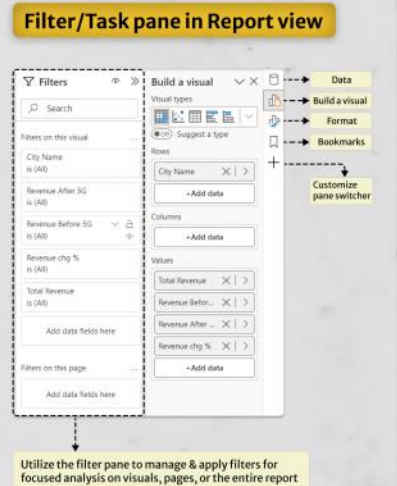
Filter/Task pane in Report view

Filters

Search

Filters on this visual

City Name
is (All)

Revenue After 5G
is (All)

Revenue Before 5G
is (All)

Revenue chg %
is (All)

Total Revenue
is (All)

Add data fields here

Filters on this page

Add data fields here

Build a visual

Visual types

Suggest a type

Rows

City Name

+Add data

Columns

+Add data

Values

Total Revenue

Revenue Befor...

Revenue After ...

Revenue chg %

+Add data

Data

Build a visual

Format

Bookmarks

Customize pane switcher

Utilize the filter pane to manage & apply filters for focused analysis on visuals, pages, or the entire report